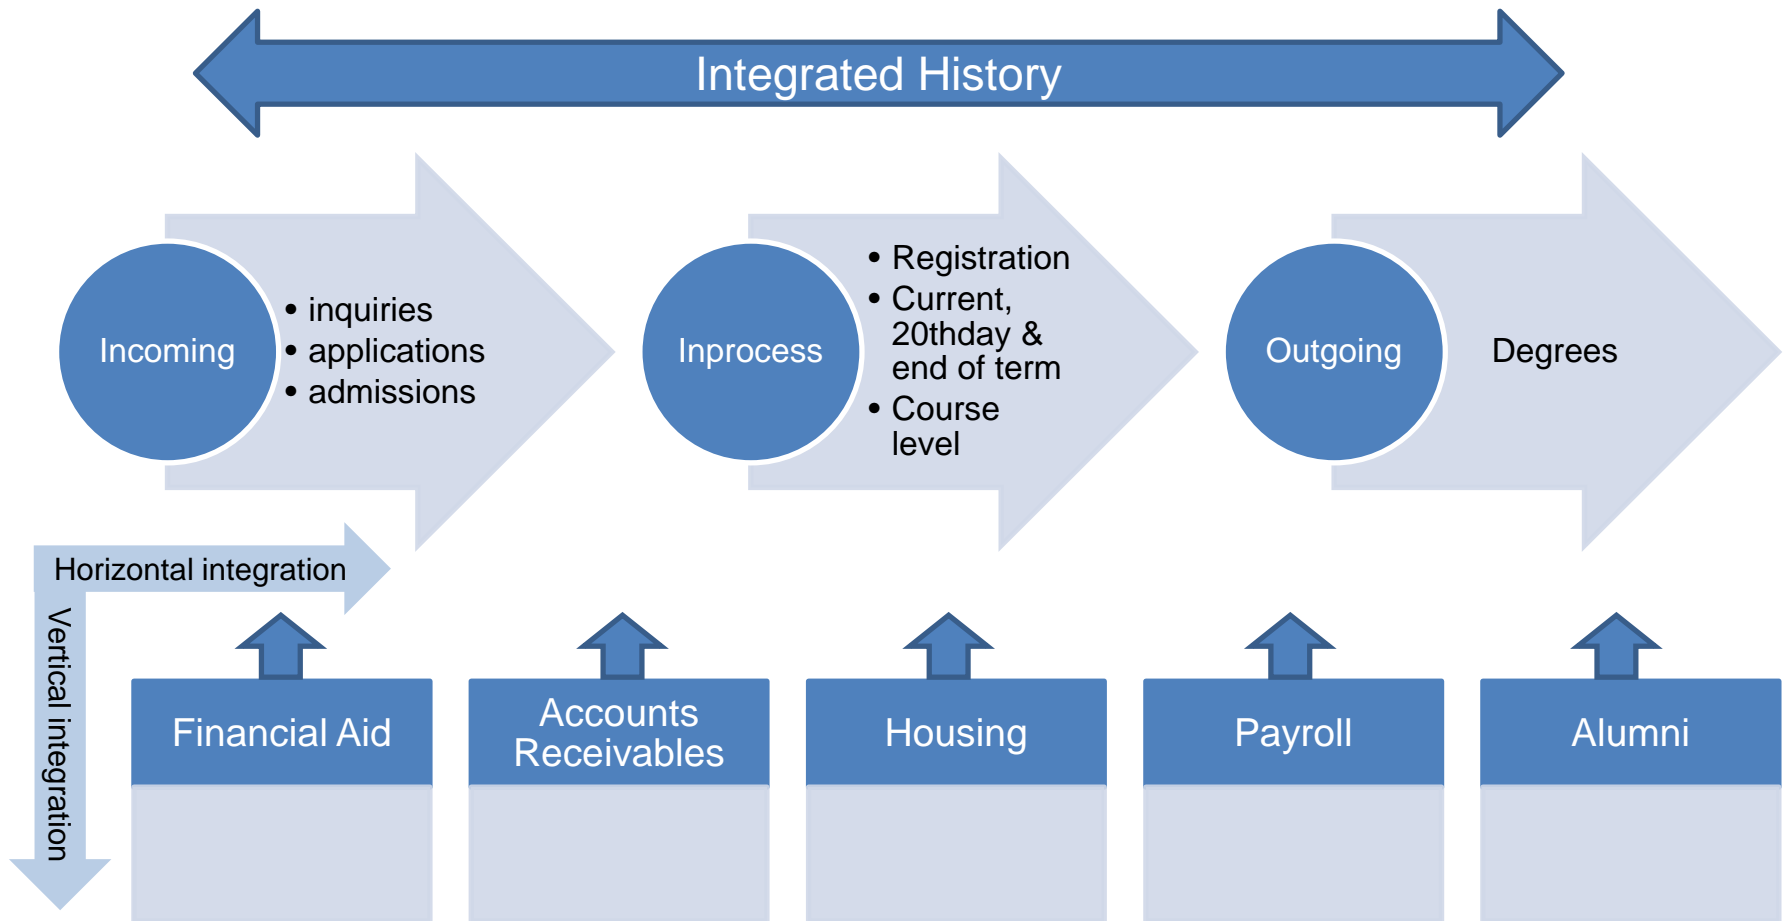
Integrated History

Incoming
• inquiries
• applications
• admissions

Inprocess
• Registration
• Current, 20thday & end of term
• Course level

Outgoing
Degrees

Horizontal integration

Vertical integration

Financial Aid

Accounts Receivables

Housing

Payroll

Alumni